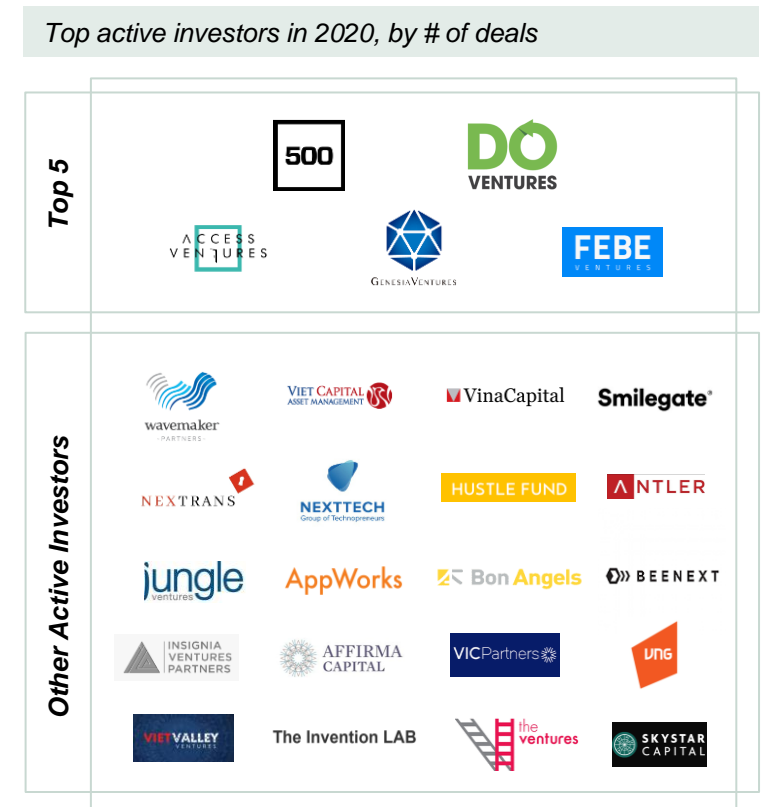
Top active investors in 2020, by # of deals

Top 5

500

DO VENTURES

ACCESS VENTURES

GENESIA VENTURES

FEBE VENTURES

Other Active Investors

wavemaker PARTNERS

VIET CAPITAL ASSET MANAGEMENT

VinaCapital

Smilegate

NEXTRANS

NEXTTECH Group of Technopreneurs

HUSTLE FUND

ANTLER

jungle ventures

AppWorks

Bon Angels

BEENEXT

INSIGNIA VENTURES PARTNERS

AFFIRMA CAPITAL

VICPartners

VNG

VIETVALLEY VENTURES

The Invention LAB

the ventures

SKYSTAR CAPITAL